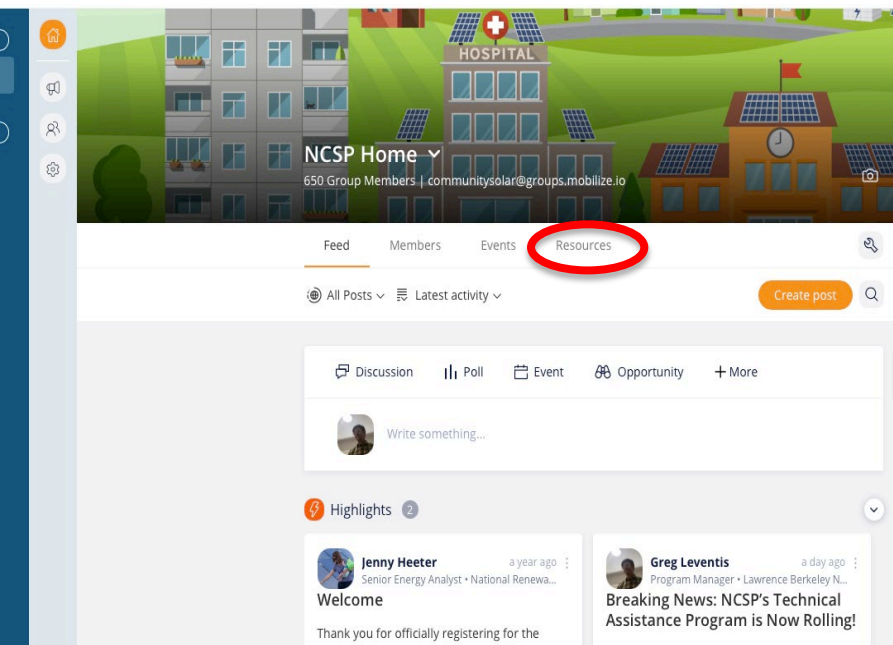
HOSPITAL

NCSP Home

650 Group Members | communitysolar@groups.mobilize.io

Feed Members Events Resources

All Posts Latest activity

Create post

Discussion Poll Event Opportunity + More

Write something...

Highlights 2

Jenny Heeter a year ago
Senior Energy Analyst • National Renewa...
Welcome

Thank you for officially registering for the

Greg Leventis a day ago
Program Manager • Lawrence Berkeley N...
Breaking News: NCSP's Technical Assistance Program is Now Rolling!